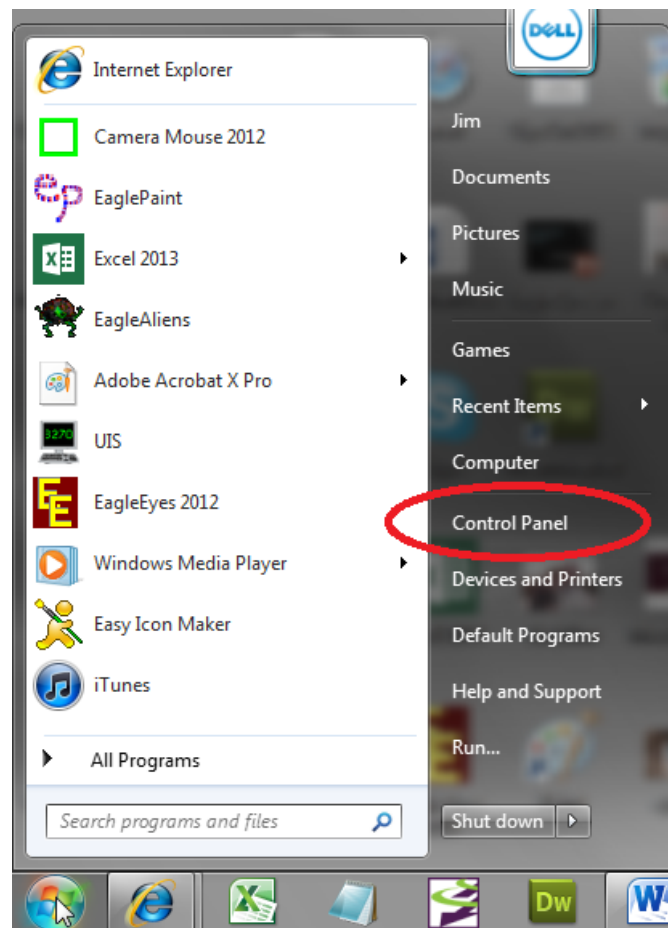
DELL

Internet Explorer
Camera Mouse 2012
EaglePaint
Excel 2013
EagleAliens
Adobe Acrobat X Pro
UIS
EagleEyes 2012
Windows Media Player
Easy Icon Maker
iTunes

All Programs

Search programs and files

Jim
Documents
Pictures
Music
Games
Recent Items
Computer
Control Panel
Devices and Printers
Default Programs
Help and Support
Run...

Shut down

Dw